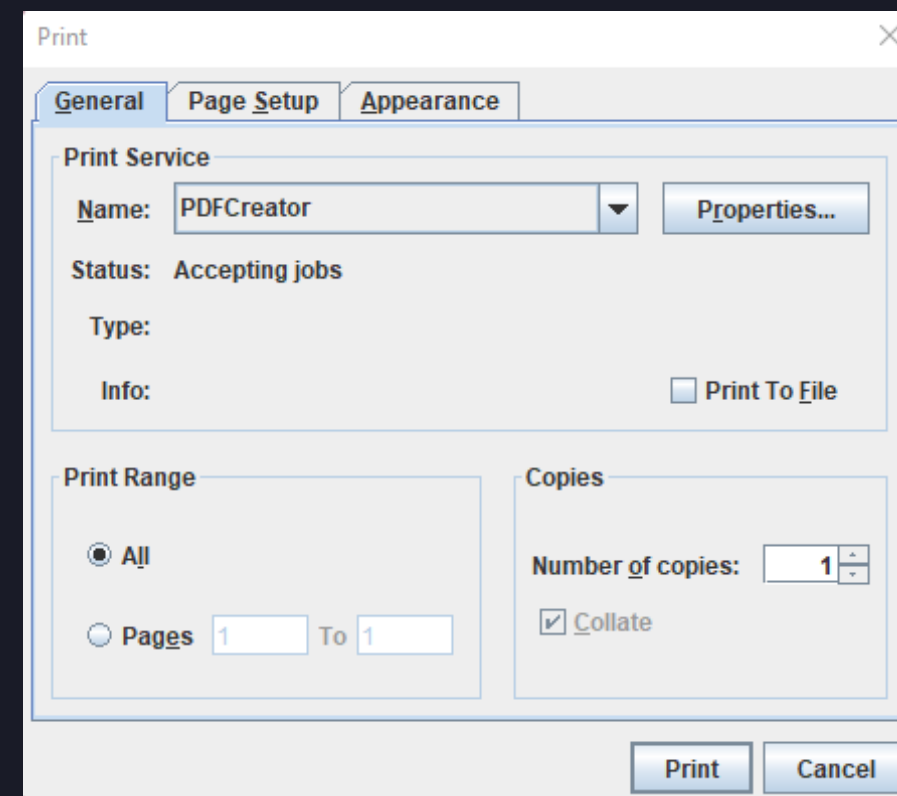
Print

General
Page Setup
Appearance

Print Service

Name: PDFCreator
Properties...

Status: Accepting jobs

Type:

Info:
Print To File

Print Range

All

Pages 1 To 1

Copies

Number of copies: 1

Collate

Print
Cancel